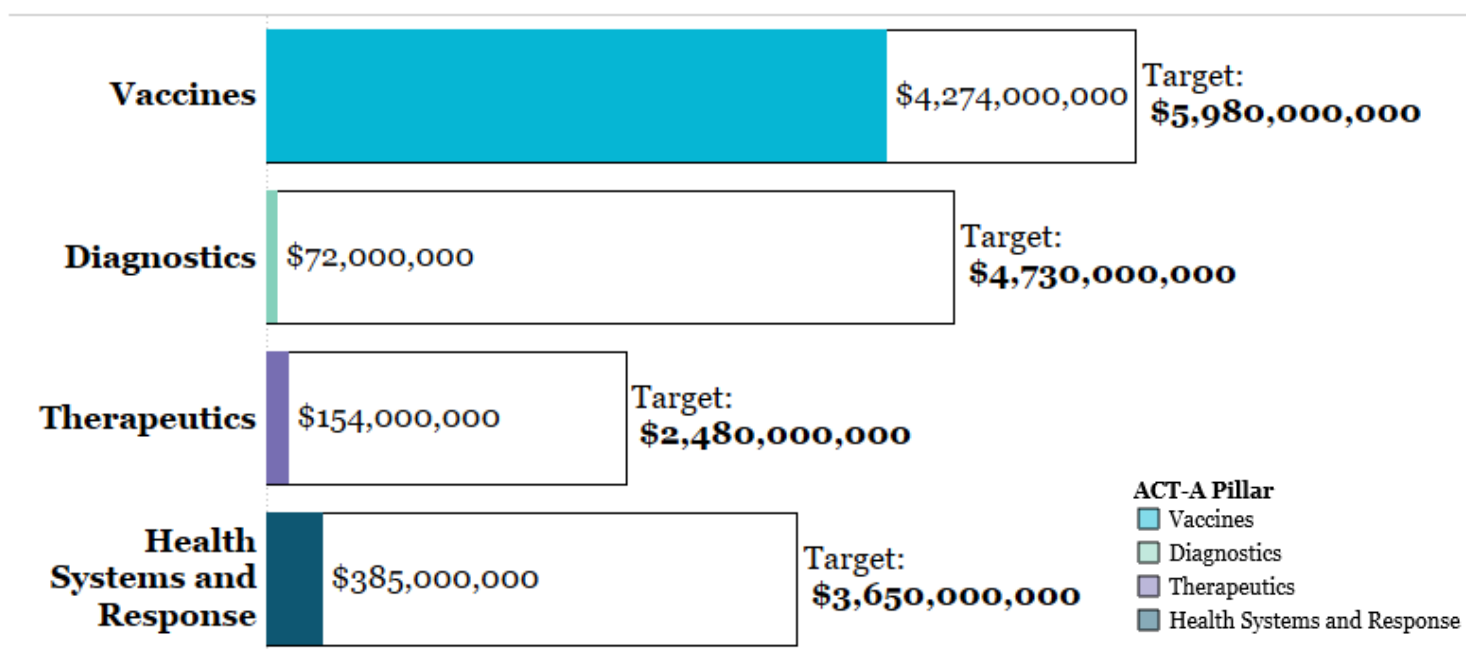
Vaccines
$4,274,000,000
Target:
**$5,980,000,000**

Diagnostics
$72,000,000
Target:
**$4,730,000,000**

Therapeutics
$154,000,000
Target:
**$2,480,000,000**

Health Systems and Response
$385,000,000
Target:
**$3,650,000,000**

ACT-A Pillar
Vaccines
Diagnostics
Therapeutics
Health Systems and Response